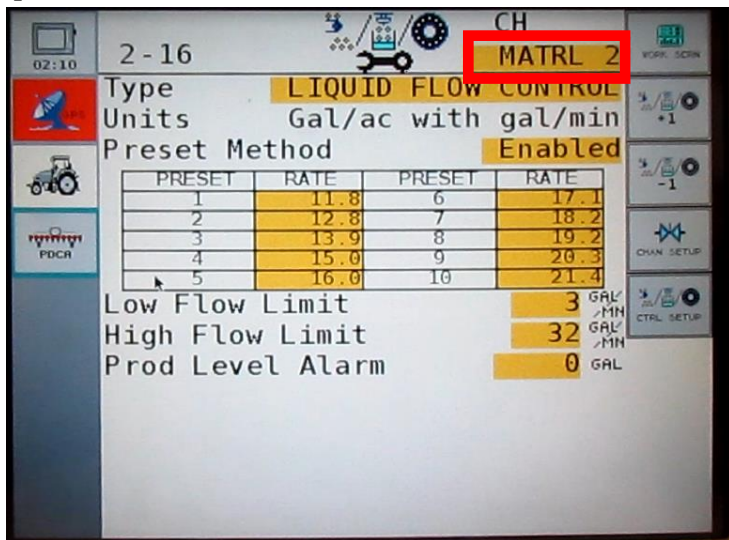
02:10

2-16

CH

MATRL 2

WORK SCRN

Type LIQUID FLOW CONTROL

Units Gal/ac with gal/min

+1

Preset Method Enabled

-1

| PRESET | RATE | PRESET | RATE |
|---|---|---|---|
| 1 | 11.8 | 6 | 17.1 |
| 2 | 12.8 | 7 | 18.2 |
| 3 | 13.9 | 8 | 19.2 |
| 4 | 15.0 | 9 | 20.3 |
| 5 | 16.0 | 10 | 21.4 |

PDCA

CHAN SETUP

CTRL SETUP

Low Flow Limit 3 GAL/MN

High Flow Limit 32 GAL/MN

Prod Level Alarm 0 GAL